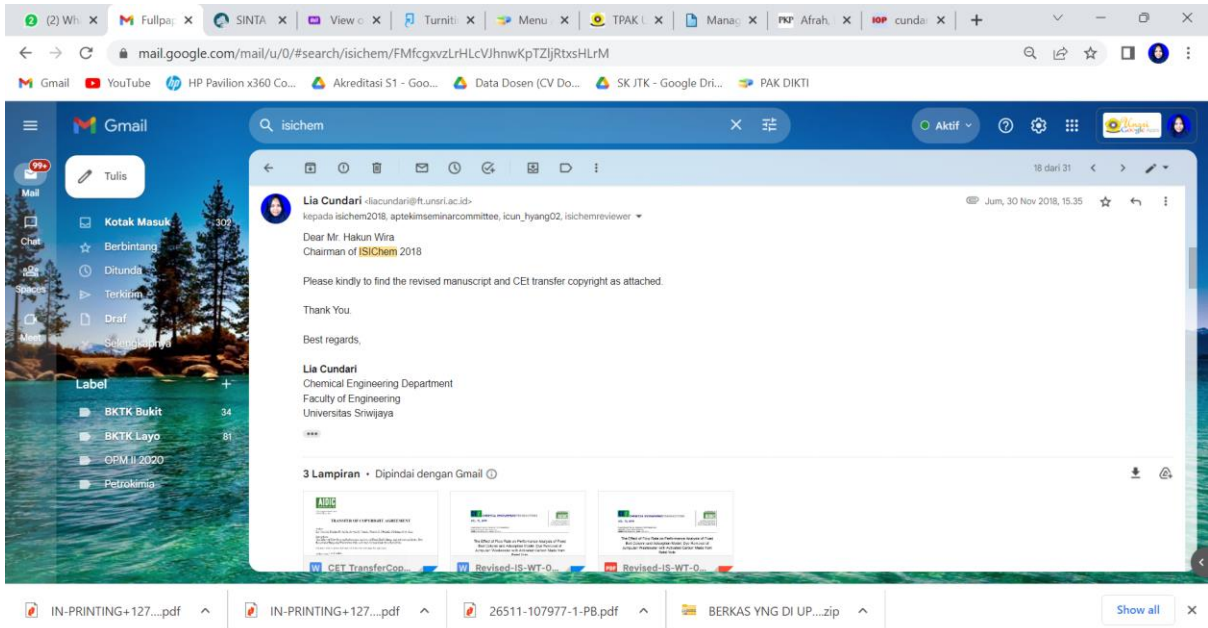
(2) Wh × Fullpap × SINTA × View × Turniti × Menu × TPAK × Manag × Afrah × cunda × +

mail.google.com/mail/u/0/#search/isichem/FMfcgxvzLrHLcVJhnwKpTZljRtxsHLrM

Gmail YouTube HP Pavilion x360 Co... Akreditasi S1 - Goo... Data Dosen (CV Do... SK JTK - Google Dri... PAK DIKTI

Gmail isichem Aktif

99+ Mail Chat Spaces Meet

Tulis

Kotak Masuk 302
Berbintang
Ditunda
Terkirim
Draf
Selengkapnya

Label +
BKTK Bukit 34
BKTK Layo 81
OPM II 2020
Petrokimia

18 dari 31

Lia Cundari <liacundari@ft.unsri.ac.id>
kepada isichem2018, aptekimseminarcommittee, icun_hyang02, isichemreviewer
Jum, 30 Nov 2018, 15.35

Dear Mr. Hakun Wira
Chairman of ISIChem 2018

Please kindly to find the revised manuscript and CEt transfer copyright as attached.

Thank You.

Best regards,

Lia Cundari
Chemical Engineering Department
Faculty of Engineering
Universitas Sriwijaya

3 Lampiran • Dipindai dengan Gmail

AIDIC
TRANSFER OF COPYRIGHT AGREEMENT

CET TransferCop...
Revised-IS-WT-O...
Revised-IS-WT-O...

IN-PRINTING+127....pdf IN-PRINTING+127....pdf 26511-107977-1-PB.pdf BERKAS YNG DI UP....zip Show all